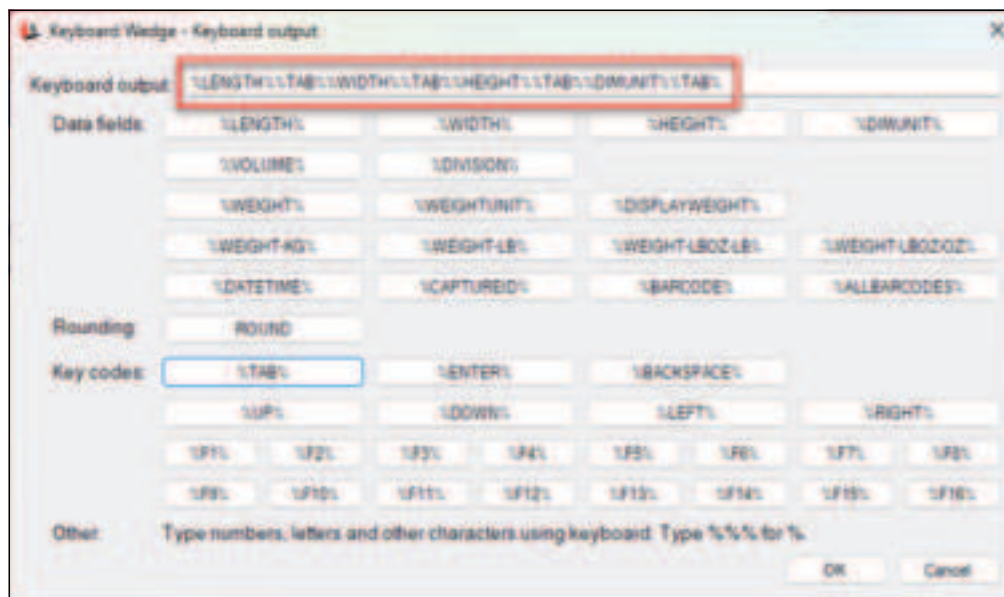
Keyboard Wedge - Keyboard output

Keyboard output: %LENGTH%%TAB%%WIDTH%%TAB%%HEIGHT%%TAB%%DIMUNIT%%TAB%

Data fields: %LENGTH% %WIDTH% %HEIGHT% %DIMUNIT%

%VOLUME% %DIVISION%

%WEIGHT% %WEIGHTUNIT% %DISPLAYWEIGHT%

%WEIGHT-KG% %WEIGHT-LB% %WEIGHT-LBOZ-LB% %WEIGHT-LBOZ-OZ%

%DATETIME% %CAPTUREID% %BARCODE% %ALLBARCODES%

Rounding: ROUND

Key codes: %TAB% %ENTER% %BACKSPACE%

%UP% %DOWN% %LEFT% %RIGHT%

%F1% %F2% %F3% %F4% %F5% %F6% %F7% %F8%

%F9% %F10% %F11% %F12% %F13% %F14% %F15% %F16%

Other: Type numbers, letters and other characters using keyboard. Type %%% for %.

OK Cancel